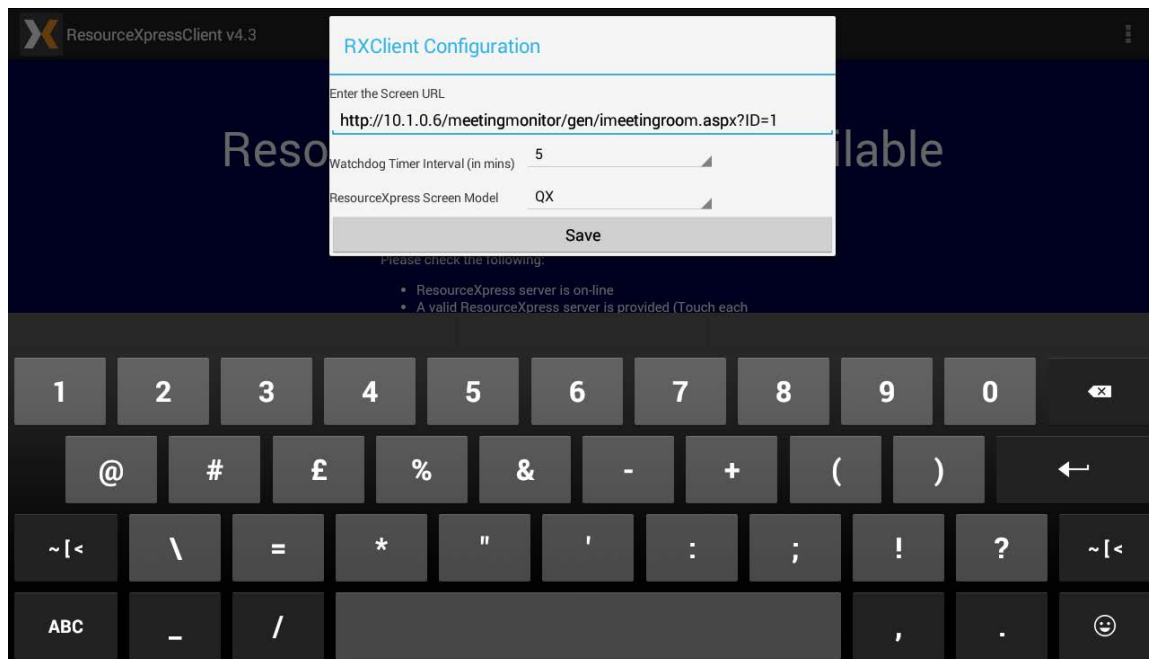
ResourceXpressClient v4.3

RXClient Configuration

Enter the Screen URL

http://10.1.0.6/meetingmonitor/gen/imeetingroom.aspx?ID=1

Watchdog Timer Interval (in mins) 5

ResourceXpress Screen Model QX

Save

Reso ilable

Please check the following:

• ResourceXpress server is on-line
• A valid ResourceXpress server is provided (Touch each

1 2 3 4 5 6 7 8 9 0

@ # £ % & - + ( )

~ [ < \ = * " ' : ; ! ? ~ [ <

ABC _ / , .